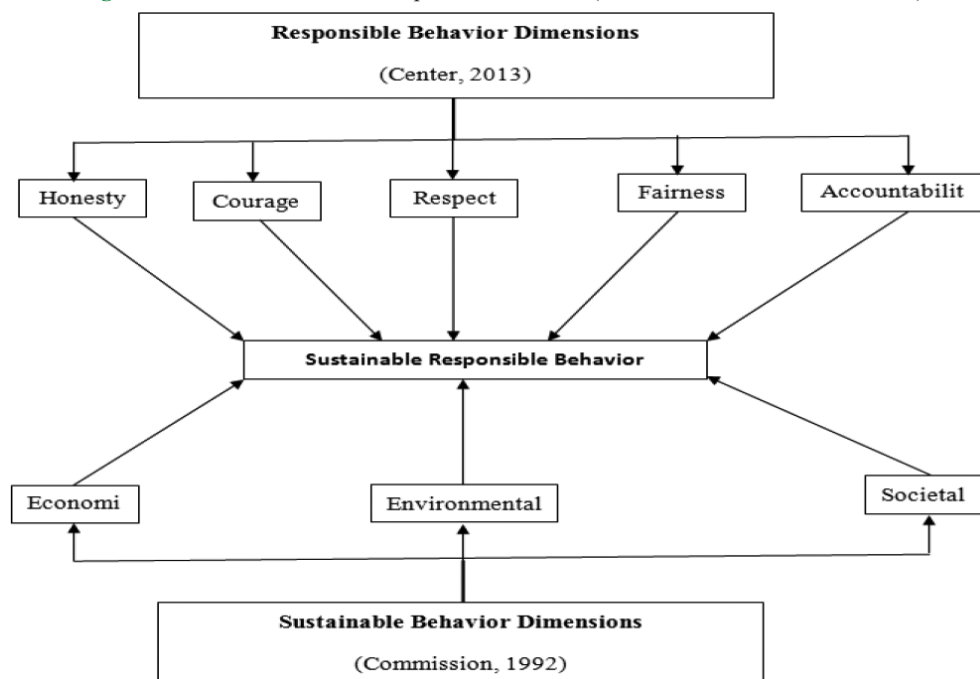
Responsible Behavior Dimensions

(Center, 2013)

Honesty

Courage

Respect

Fairness

Accountabilit

Sustainable Responsible Behavior

Economi

Environmental

Societal

Sustainable Behavior Dimensions

(Commission, 1992)